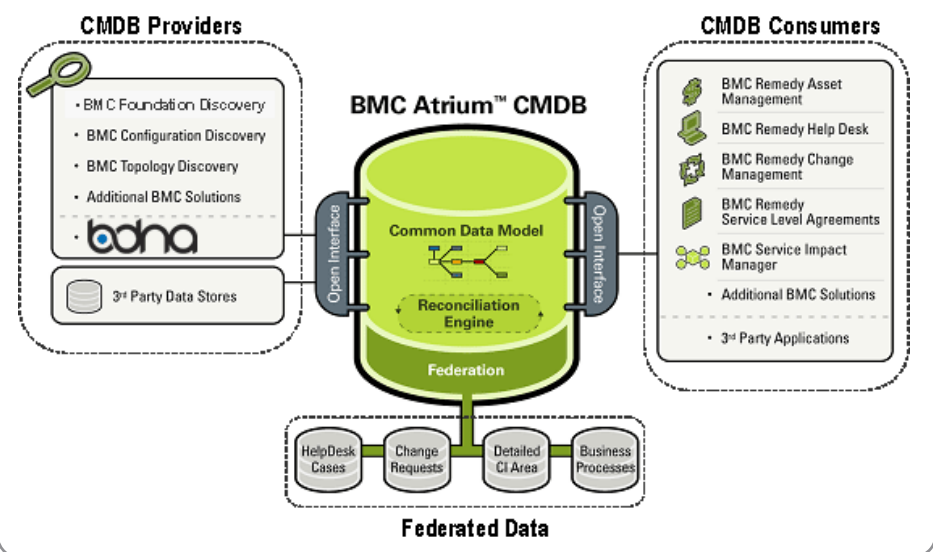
CMDB Providers

• BMC Foundation Discovery
• BMC Configuration Discovery
• BMC Topology Discovery
• Additional BMC Solutions
• bdna

3rd Party Data Stores

BMC Atrium™ CMDB

Open Interface

Common Data Model

Reconciliation Engine

Federation

Open Interface

CMDB Consumers

BMC Remedy Asset Management
BMC Remedy Help Desk
BMC Remedy Change Management
BMC Remedy Service Level Agreements
BMC Service Impact Manager
• Additional BMC Solutions
• 3rd Party Applications

HelpDesk Cases
Change Requests
Detailed CI Area
Business Processes

Federated Data